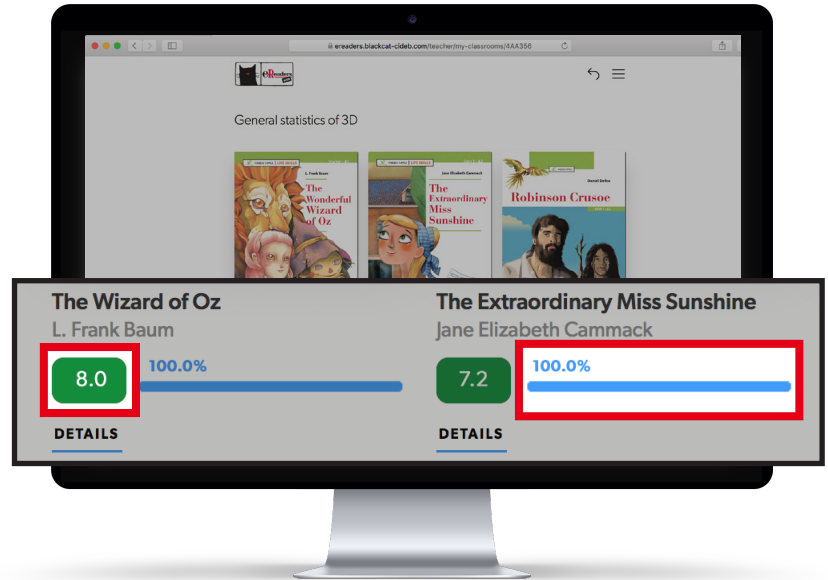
ereaders.blackcat-cideb.com/teacher/my-classrooms/4AA356

eReaders

General statistics of 3D

L. Frank Baum
The Wonderful Wizard of Oz

Jane Elizabeth Cammack
The Extraordinary Miss Sunshine

Daniel Defoe
Robinson Crusoe

The Wizard of Oz
L. Frank Baum
8.0
100.0%
DETAILS

The Extraordinary Miss Sunshine
Jane Elizabeth Cammack
7.2
100.0%
DETAILS